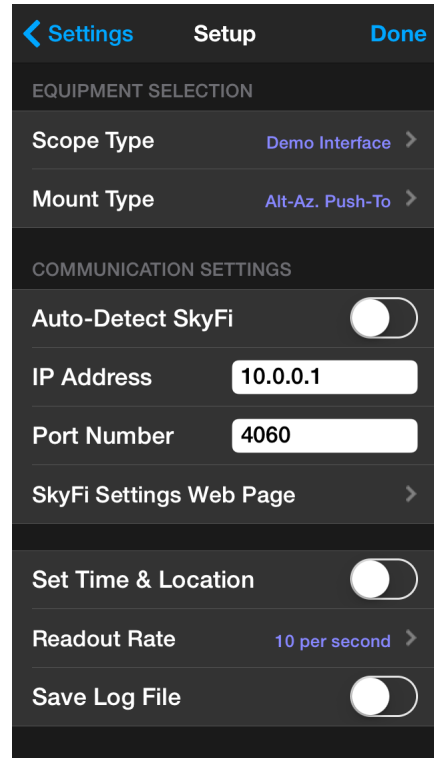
Settings Setup Done

EQUIPMENT SELECTION

Scope Type Demo Interface

Mount Type Alt-Az. Push-To

COMMUNICATION SETTINGS

Auto-Detect SkyFi

IP Address 10.0.0.1

Port Number 4060

SkyFi Settings Web Page

Set Time & Location

Readout Rate 10 per second

Save Log File